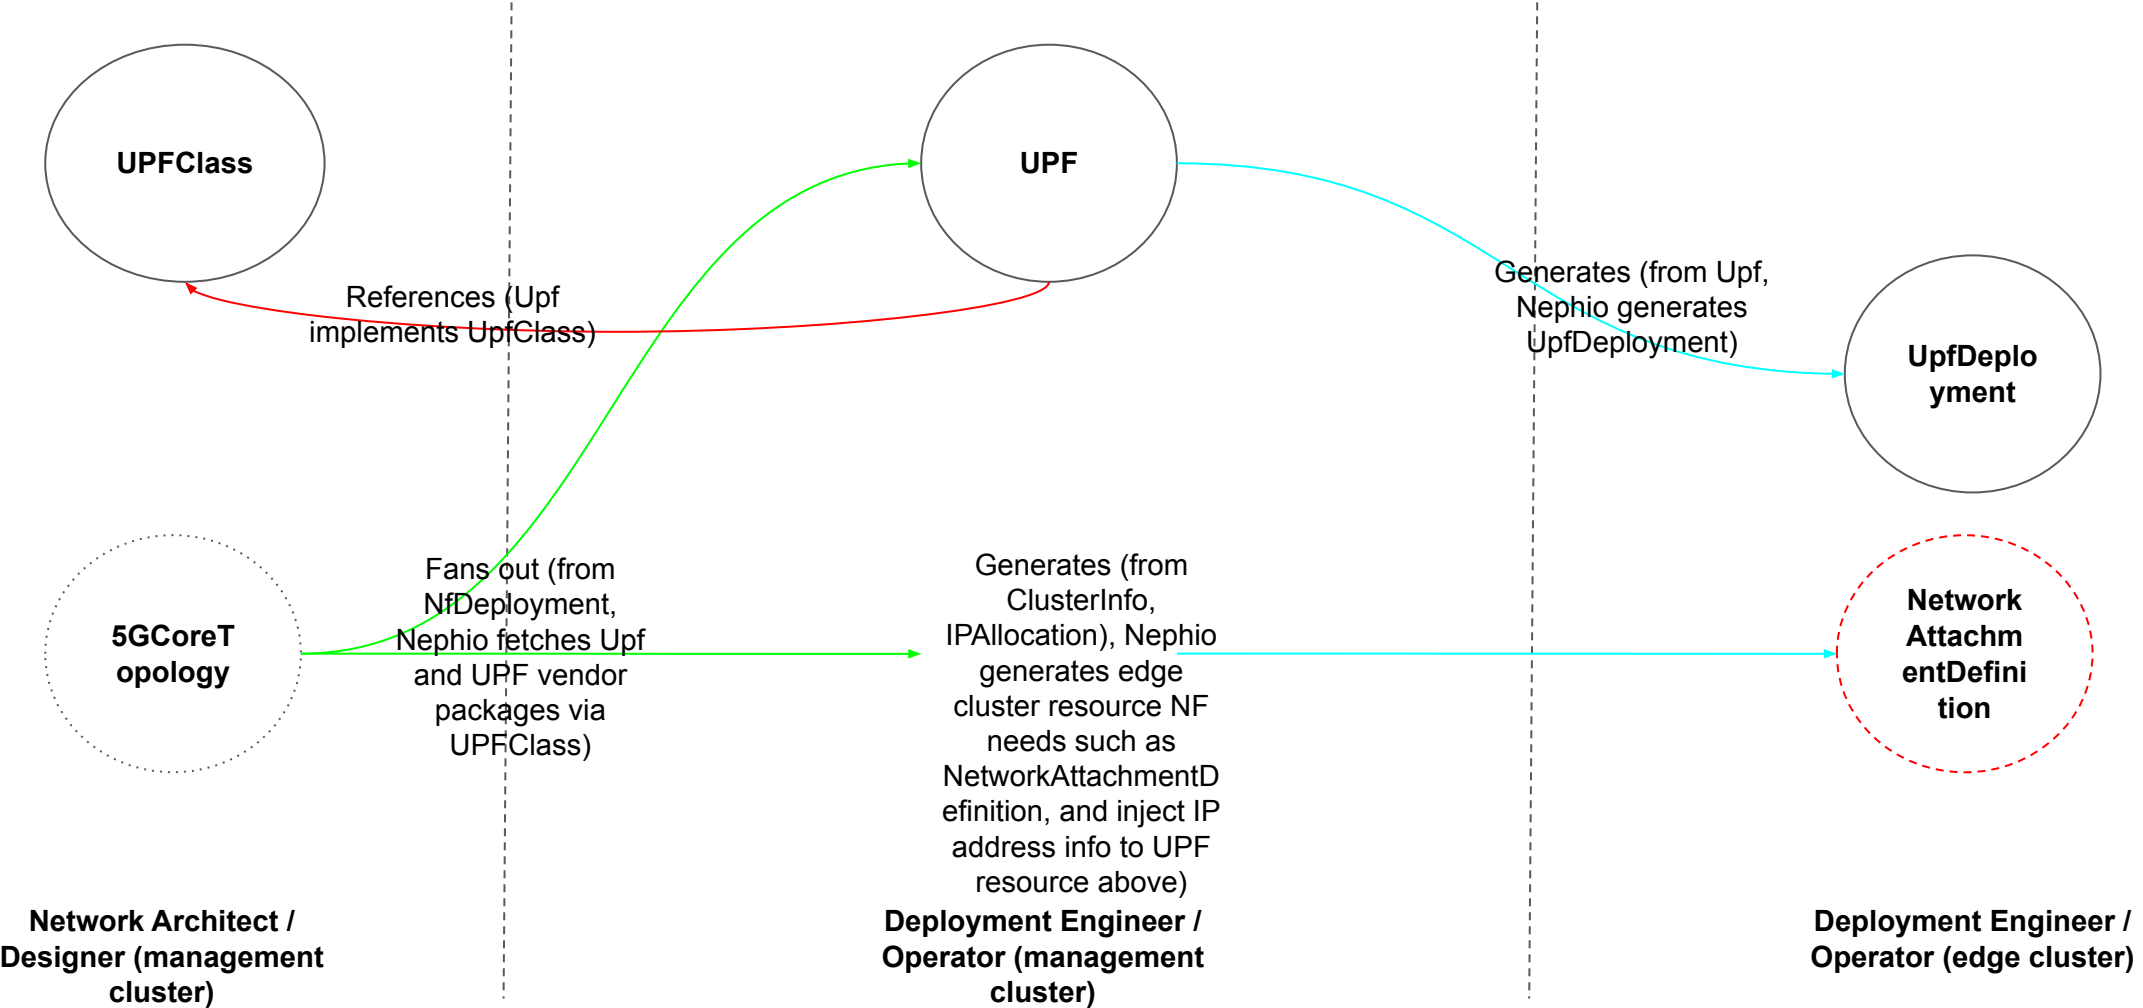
UPFClass

UPF

References (Upf implements UpfClass)

Generates (from Upf, Nephio generates UpfDeployment)

UpfDeployment

5GCoreTopology

Fans out (from NfDeployment, Nephio fetches Upf and UPF vendor packages via UPFClass)

Generates (from ClusterInfo, IPAllocation), Nephio generates edge cluster resource NF needs such as NetworkAttachmentDefinition, and inject IP address info to UPF resource above)

NetworkAttachmentDefinition

Network Architect / Designer (management cluster)

Deployment Engineer / Operator (management cluster)

Deployment Engineer / Operator (edge cluster)